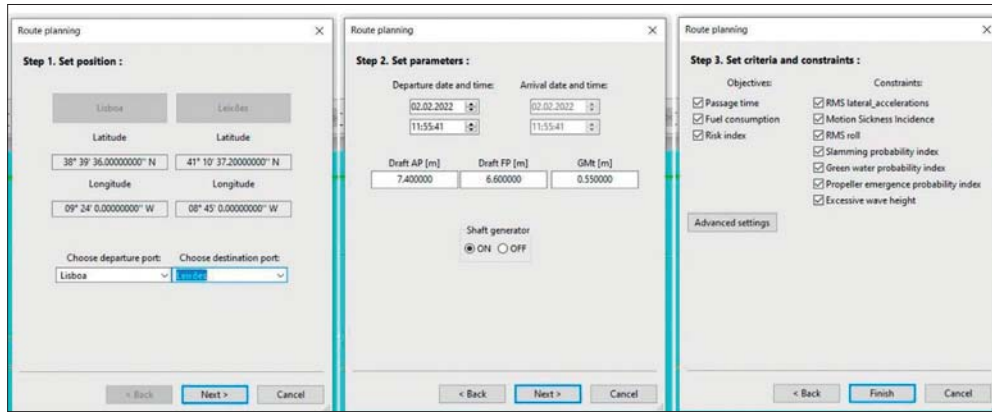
Route planning ×

Step 1. Set position :

Lisboa Leixões

Latitude Latitude

38° 39' 36.00000000" N 41° 10' 37.20000000" N

Longitude Longitude

09° 24' 0.00000000" W 08° 45' 0.00000000" W

Choose departure port: Choose destination port:

Lisboa Leixões

< Back Next > Cancel

Route planning ×

Step 2. Set parameters :

Departure date and time: Arrival date and time:

02.02.2022 02.02.2022

11:55:41 11:55:41

Draft AP [m] Draft FP [m] GMt [m]

7.400000 6.600000 0.550000

Shaft generator

ON OFF

< Back Next > Cancel

Route planning ×

Step 3. Set criteria and constraints :

Objectives:

Passage time

Fuel consumption

Risk index

Constraints:

RMS lateral_accelerations

Motion Sickness Incidence

RMS roll

Slamming probability index

Green water probability index

Propeller emergence probability index

Excessive wave height

Advanced settings

< Back Finish Cancel